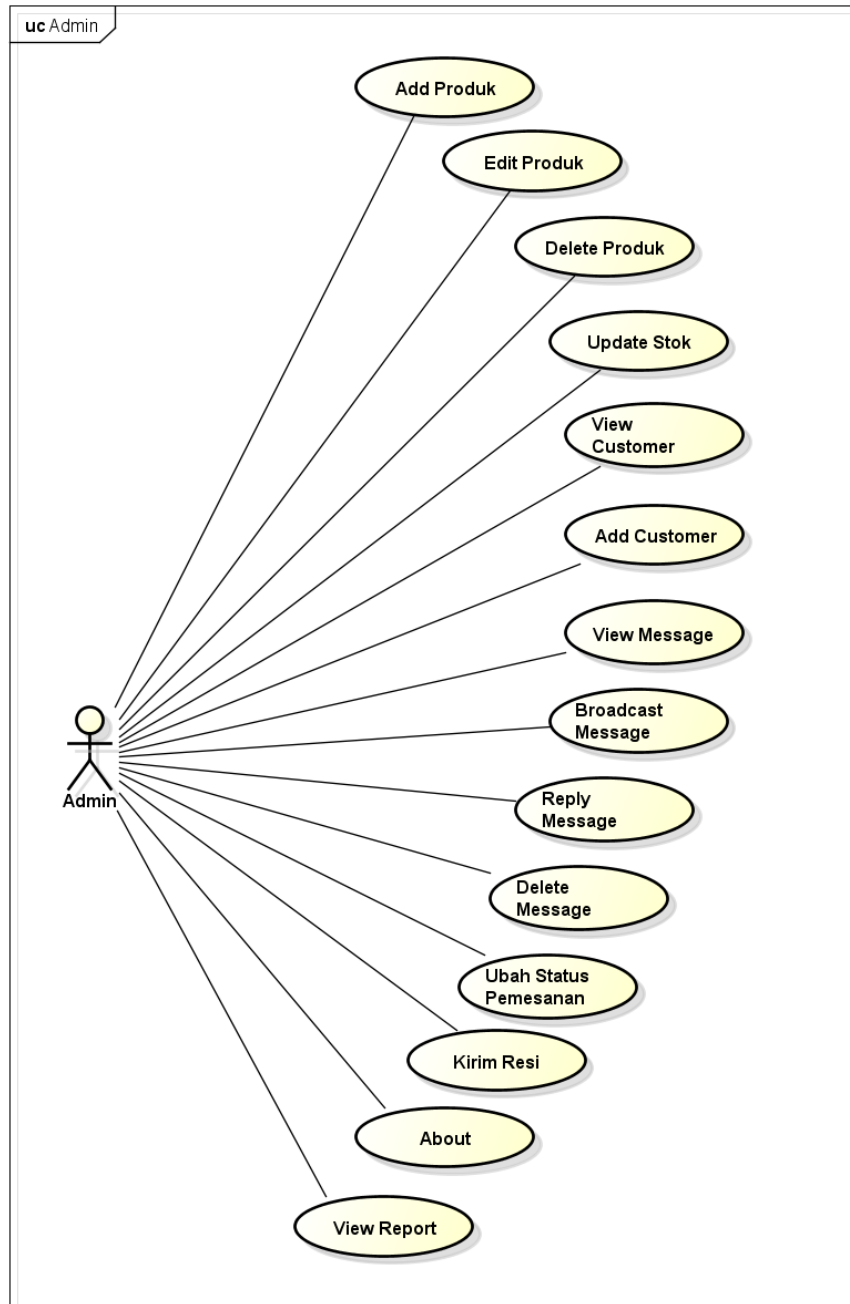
uc Admin

Add Produk

Edit Produk

Delete Produk

Update Stok

View Customer

Add Customer

View Message

Broadcast Message

Reply Message

Delete Message

Ubah Status Pemesanan

Kirim Resi

About

View Report

Admin